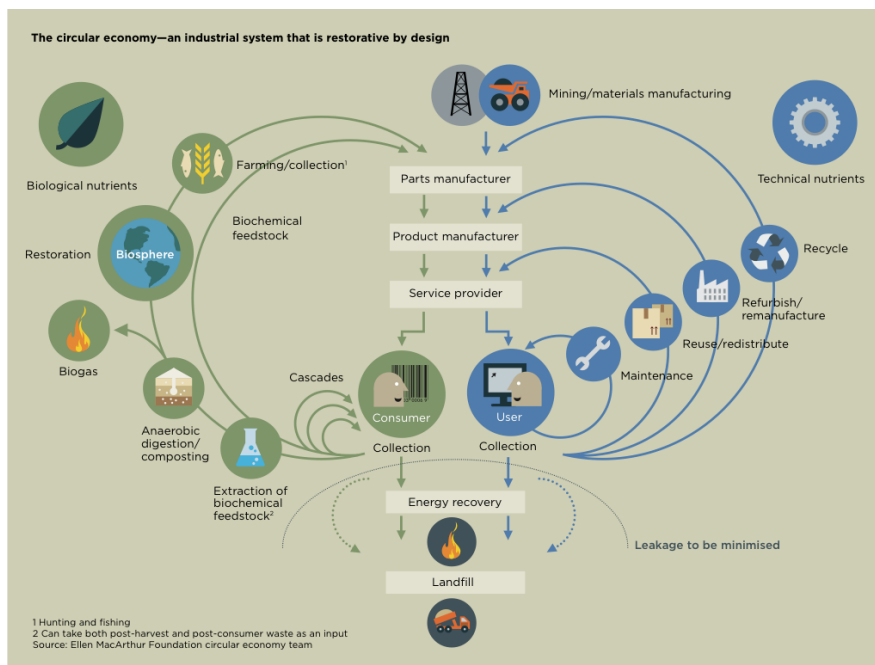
The circular economy—an industrial system that is restorative by design

Mining/materials manufacturing

Biological nutrients

Farming/collection$^1$

Technical nutrients

Parts manufacturer

Biochemical feedstock

Product manufacturer

Recycle

Restoration

Biosphere

Service provider

Refurbish/ remanufacture

Reuse/redistribute

Biogas

Maintenance

Cascades

Consumer

User

Anaerobic digestion/ composting

Collection

Collection

Extraction of biochemical feedstock$^2$

Energy recovery

Leakage to be minimised

Landfill

1 Hunting and fishing
2 Can take both post-harvest and post-consumer waste as an input
Source: Ellen MacArthur Foundation circular economy team